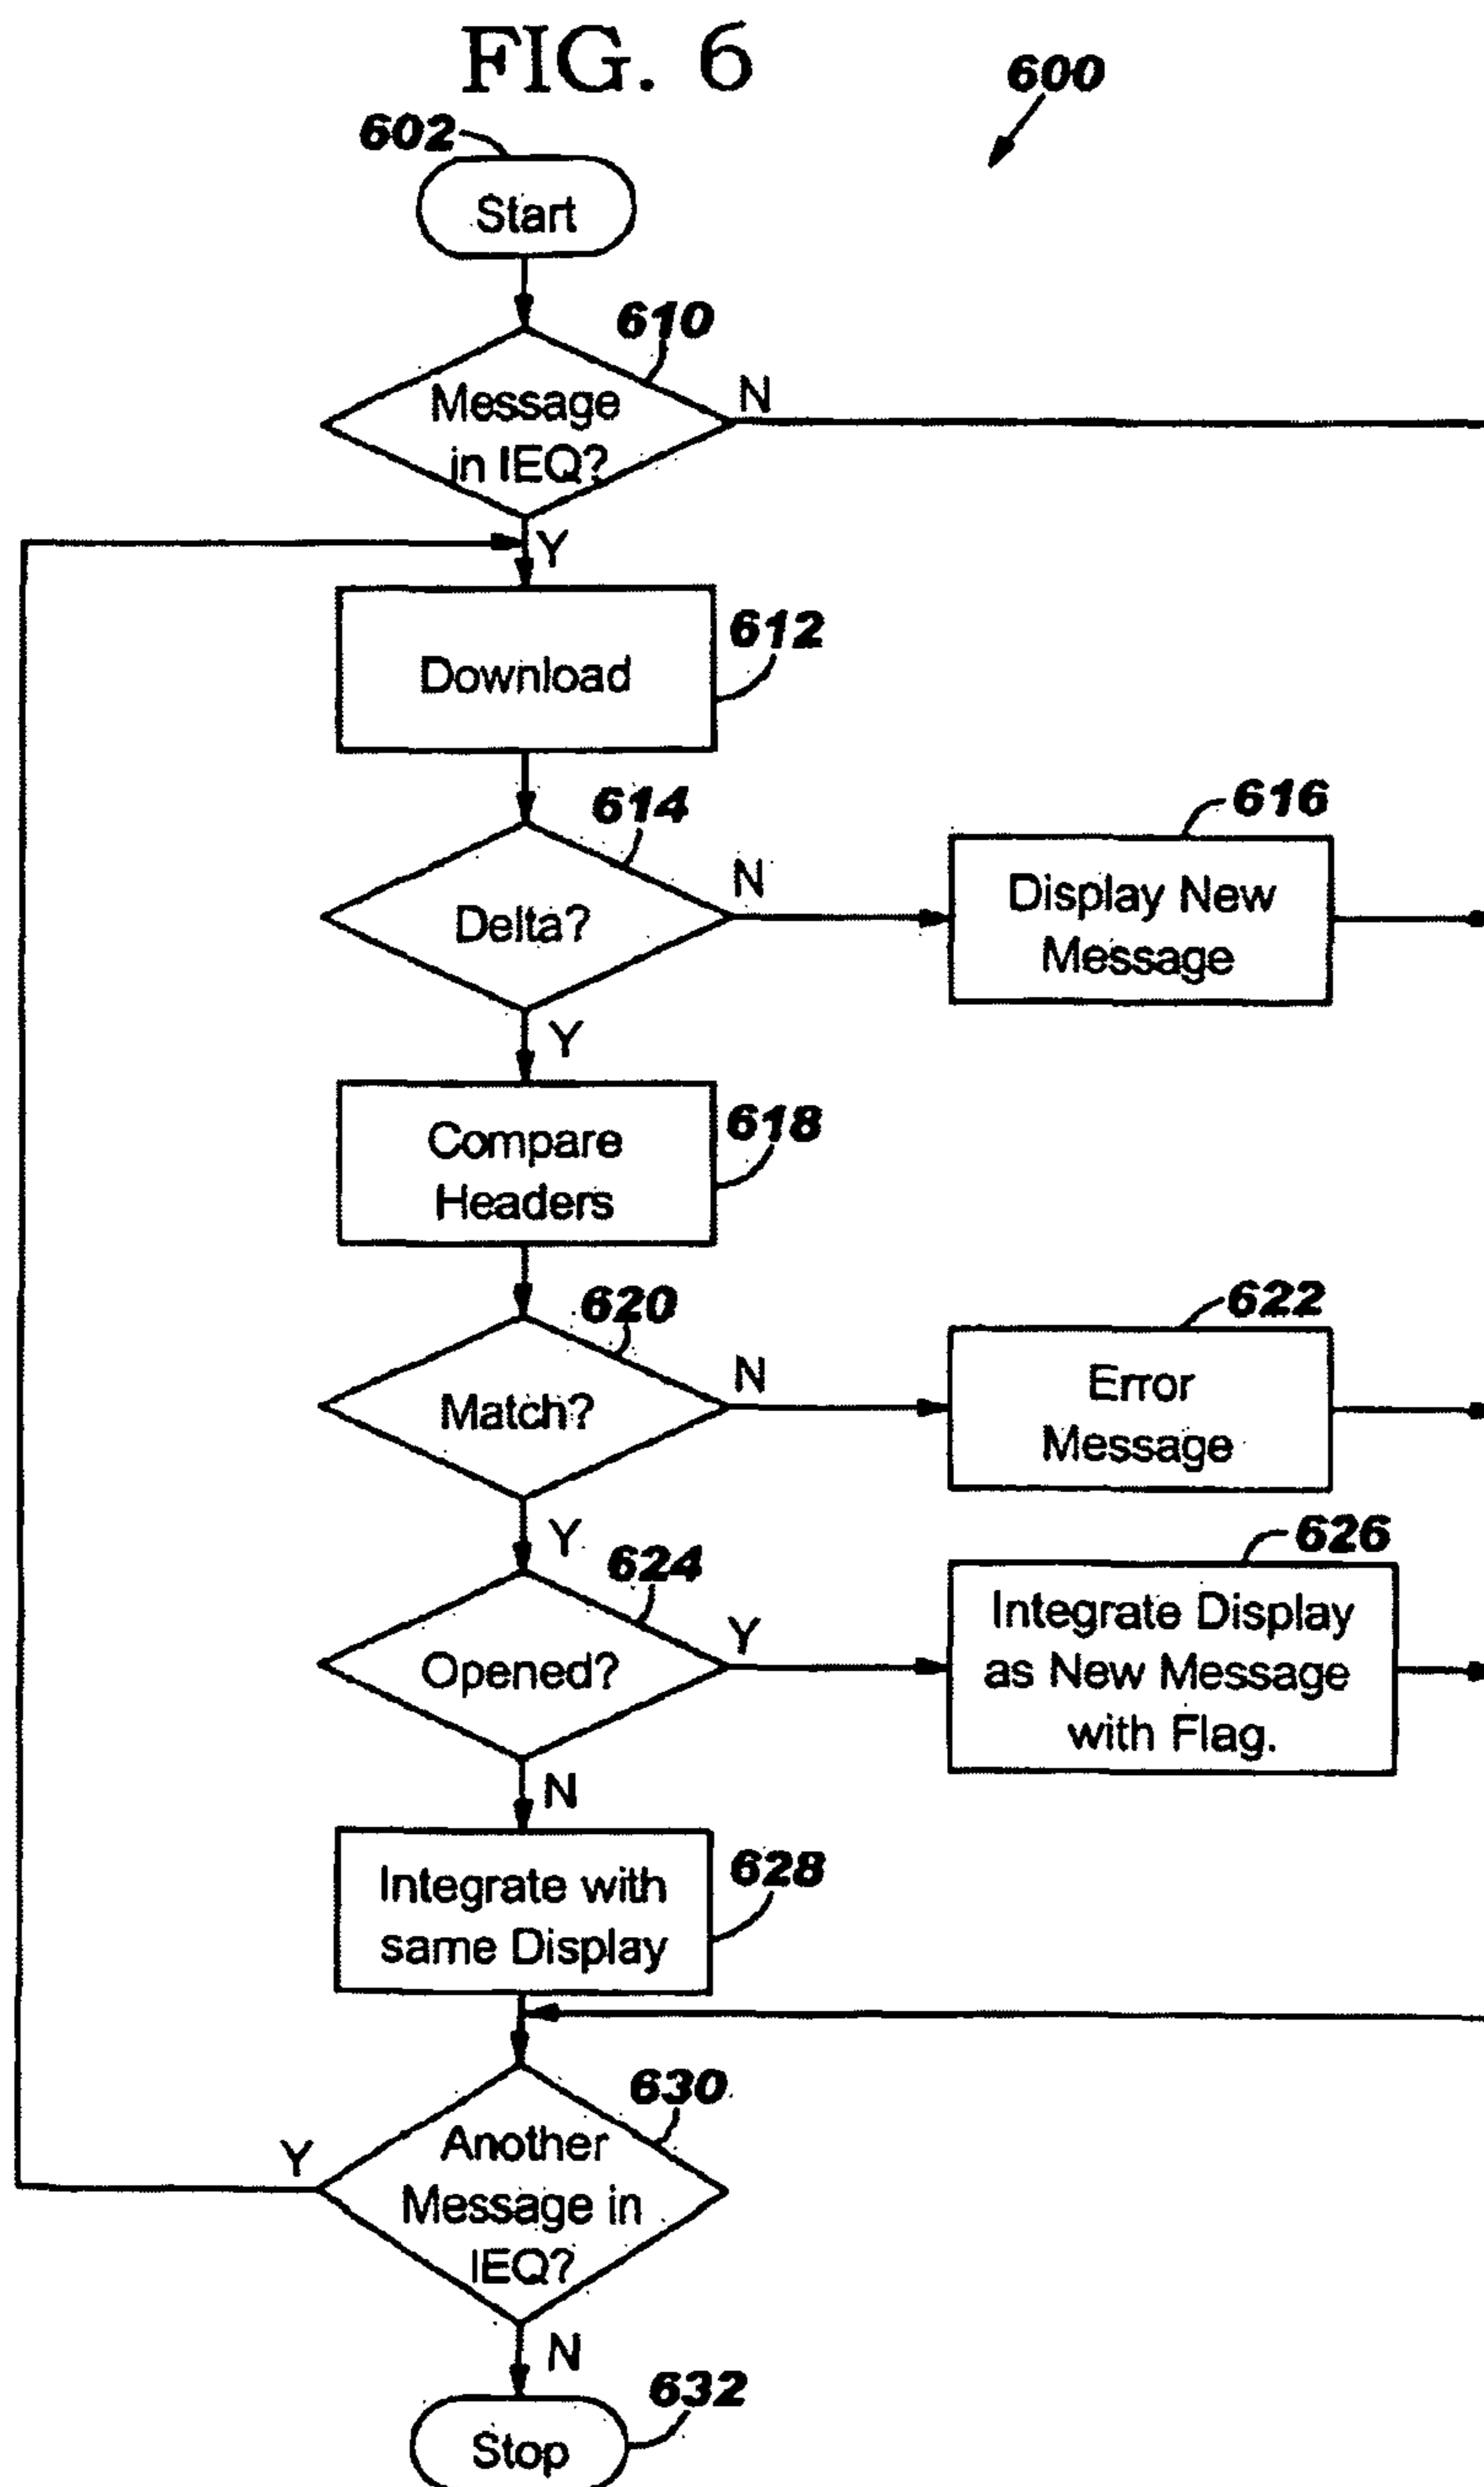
FIG. 6

600

602

Start

610

Message in IEQ?

N

Y

Download

612

614

Delta?

N

616

Display New Message

Y

Compare Headers

618

620

Match?

N

622

Error Message

Y

624

Opened?

Y

626

Integrate Display as New Message with Flag.

N

Integrate with same Display

628

630

Y

Another Message in IEQ?

N

632

Stop